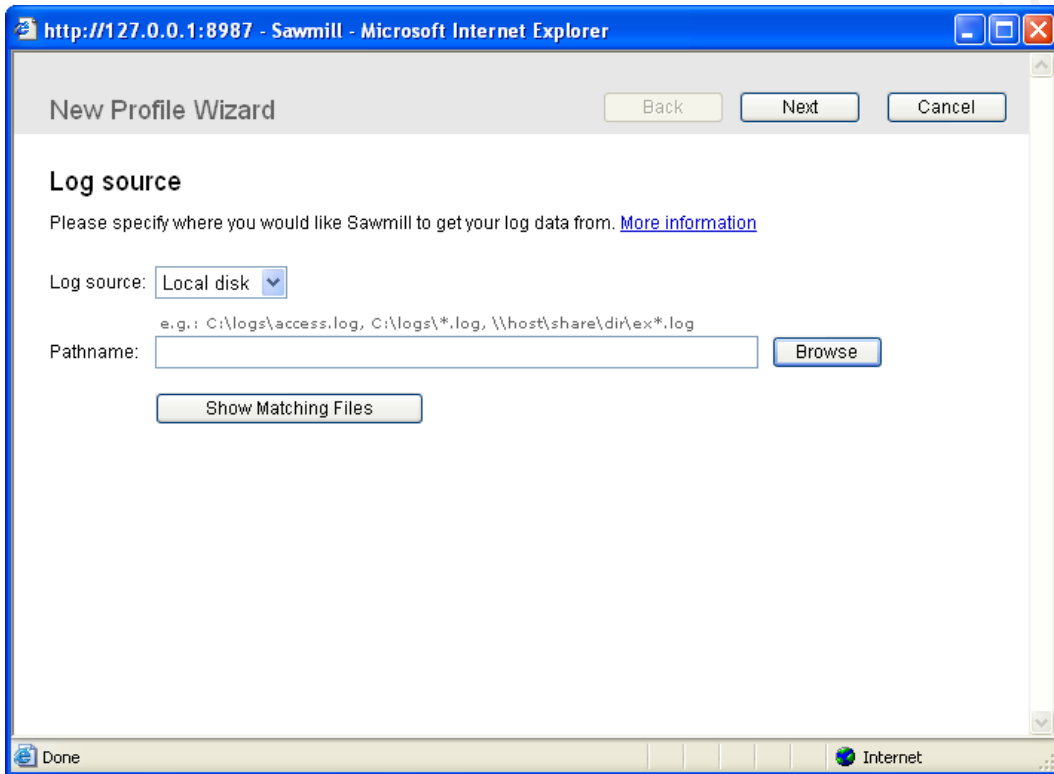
http://127.0.0.1:8987 - Sawmill - Microsoft Internet Explorer

New Profile Wizard

Back Next Cancel

Log source

Please specify where you would like Sawmill to get your log data from. More information

Log source: Local disk

e.g.: C:\logs\access.log, C:\logs\*.log, \\host\share\dir\ex*.log

Pathname: Browse

Show Matching Files

Done Internet